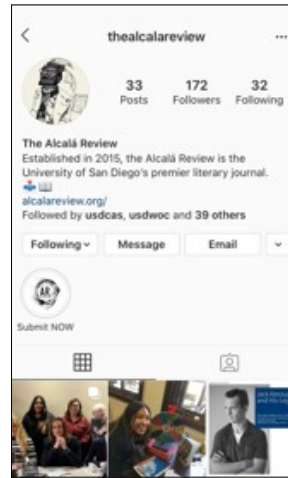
<

thealcalareview

...

33
Posts

172
Followers

32
Following

The Alcalá Review

Established in 2015, the Alcalá Review is the University of San Diego's premier literary journal.

alcalareview.org/

Followed by usdcas, usdwoc and 39 others

Following ⌄

Message

Email

⌄

AR

Submit NOW

Jack Kerouac
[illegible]